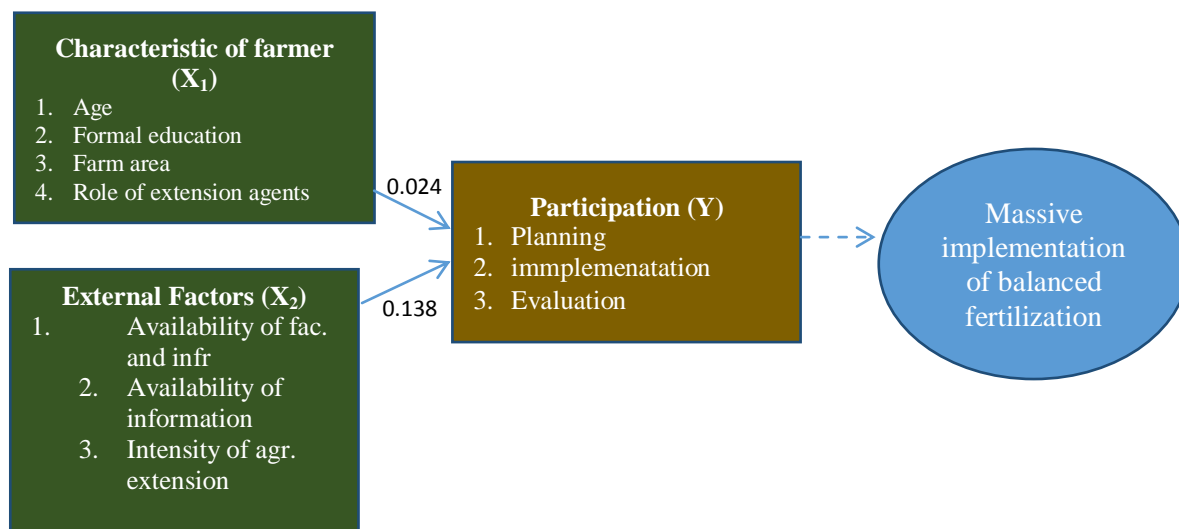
Characteristic of farmer ($X_1$)
1. Age
2. Formal education
3. Farm area
4. Role of extension agents

0.024

External Factors ($X_2$)
1. Availability of fac. and infr
2. Availability of information
3. Intensity of agr. extension

0.138

Participation (Y)
1. Planning
2. immplemenatation
3. Evaluation

Massive implementation of balanced fertilization